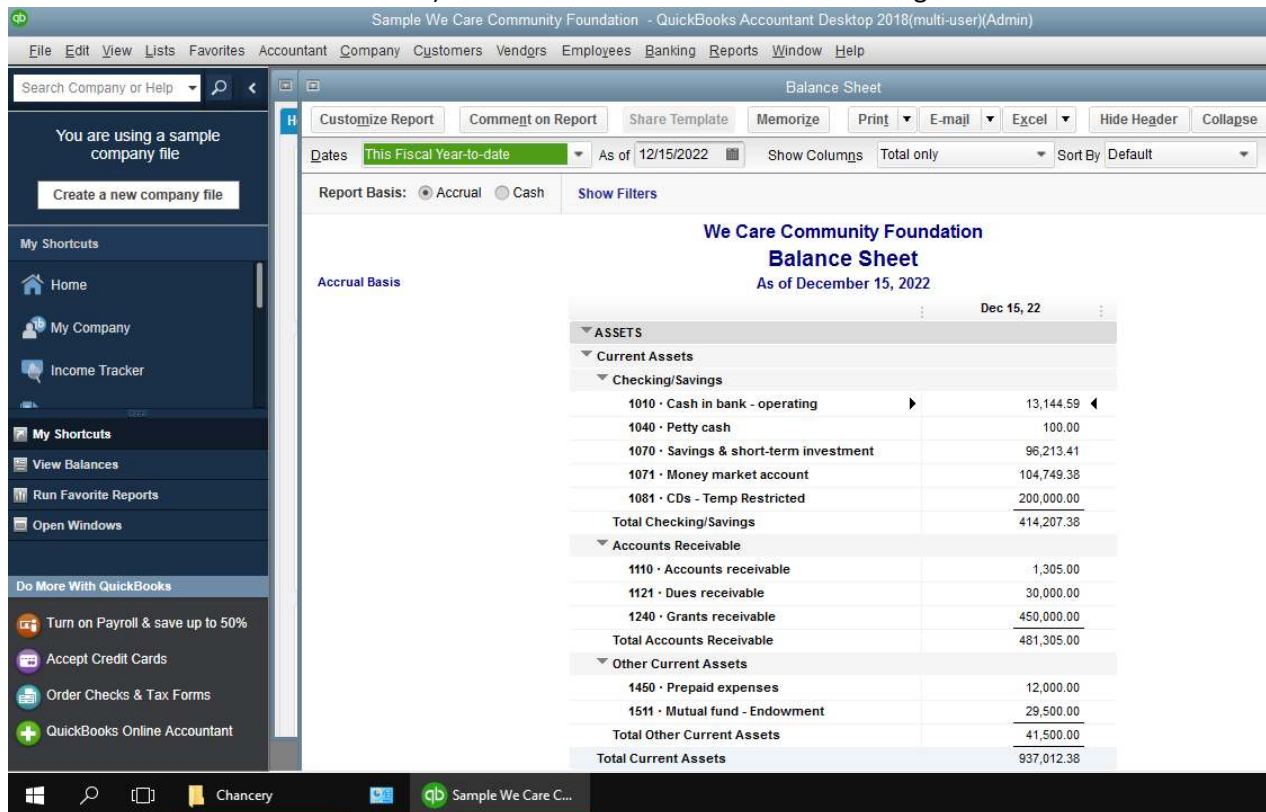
Sample We Care Community Foundation - QuickBooks Accountant Desktop 2018(multi-user)(Admin)

File Edit View Lists Favorites Accountant Company Customers Vendors Employees Banking Reports Window Help

Search Company or Help

You are using a sample company file

Create a new company file

My Shortcuts

Home

My Company

Income Tracker

My Shortcuts

View Balances

Run Favorite Reports

Open Windows

Do More With QuickBooks

Turn on Payroll & save up to 50%

Accept Credit Cards

Order Checks & Tax Forms

QuickBooks Online Accountant

Balance Sheet

Customize Report | Comment on Report | Share Template | Memorize | Print | E-mail | Excel | Hide Header | Collapse

Dates This Fiscal Year-to-date As of 12/15/2022 Show Columns Total only Sort By Default

Report Basis: Accrual Cash Show Filters

We Care Community Foundation
Balance Sheet
As of December 15, 2022

Accrual Basis

| | Dec 15, 22 |
|---|---|
| ASSETS | |
| Current Assets | |
| Checking/Savings | |
| 1010 · Cash in bank - operating | 13,144.59 |
| 1040 · Petty cash | 100.00 |
| 1070 · Savings & short-term investment | 96,213.41 |
| 1071 · Money market account | 104,749.38 |
| 1081 · CDs - Temp Restricted | 200,000.00 |
| Total Checking/Savings | 414,207.38 |
| Accounts Receivable | |
| 1110 · Accounts receivable | 1,305.00 |
| 1121 · Dues receivable | 30,000.00 |
| 1240 · Grants receivable | 450,000.00 |
| Total Accounts Receivable | 481,305.00 |
| Other Current Assets | |
| 1450 · Prepaid expenses | 12,000.00 |
| 1511 · Mutual fund - Endowment | 29,500.00 |
| Total Other Current Assets | 41,500.00 |
| Total Current Assets | 937,012.38 |

Chancery

Sample We Care C...